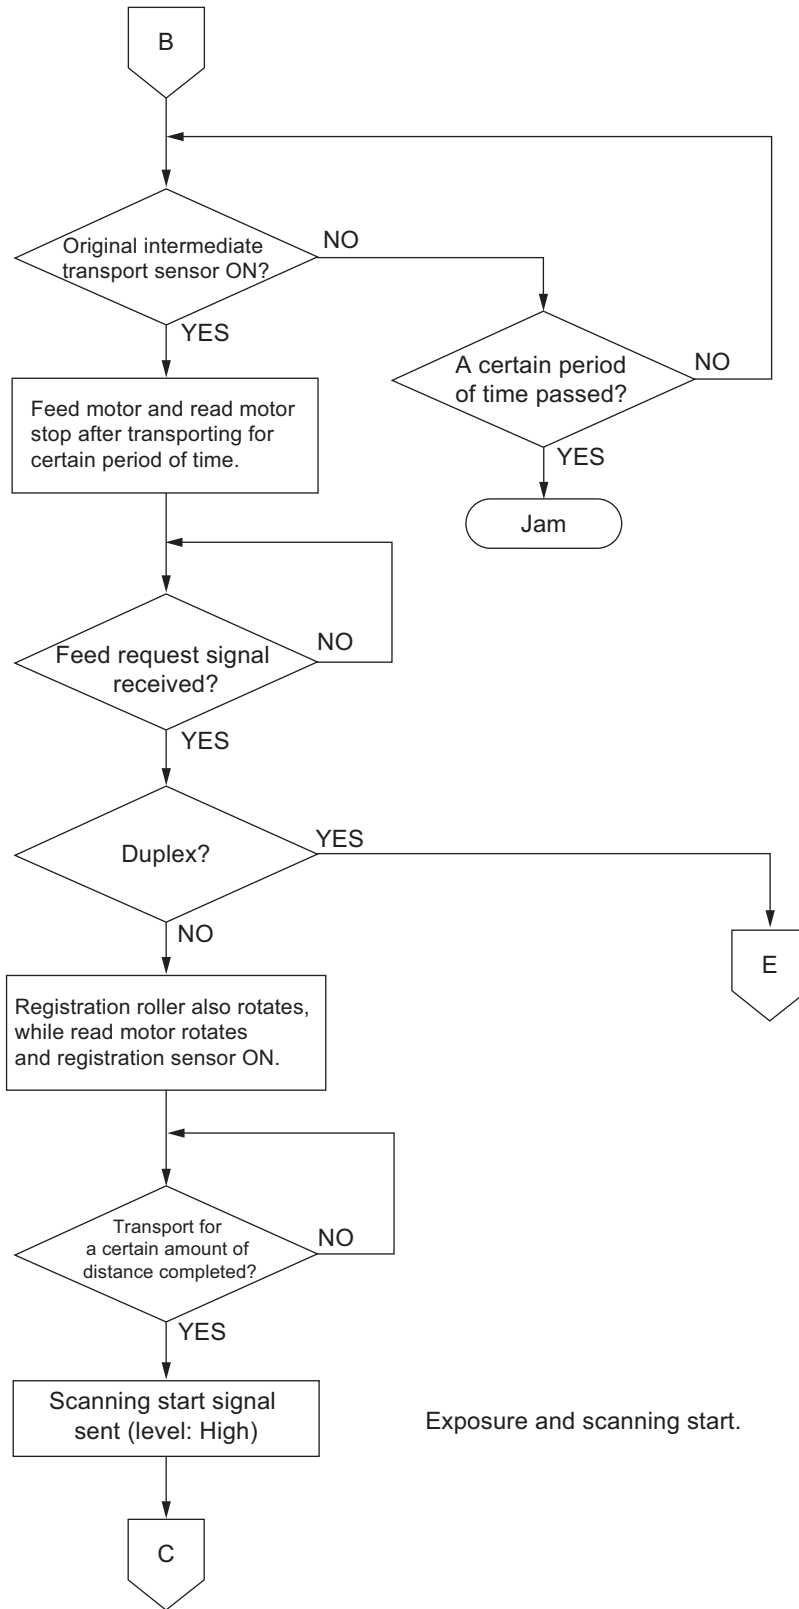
B

Original intermediate transport sensor ON?

NO

A certain period of time passed?

NO

YES

Jam

YES

Feed motor and read motor stop after transporting for certain period of time.

Feed request signal received?

NO

YES

Duplex?

YES

E

NO

Registration roller also rotates, while read motor rotates and registration sensor ON.

Transport for a certain amount of distance completed?

NO

YES

Scanning start signal sent (level: High)

Exposure and scanning start.

C